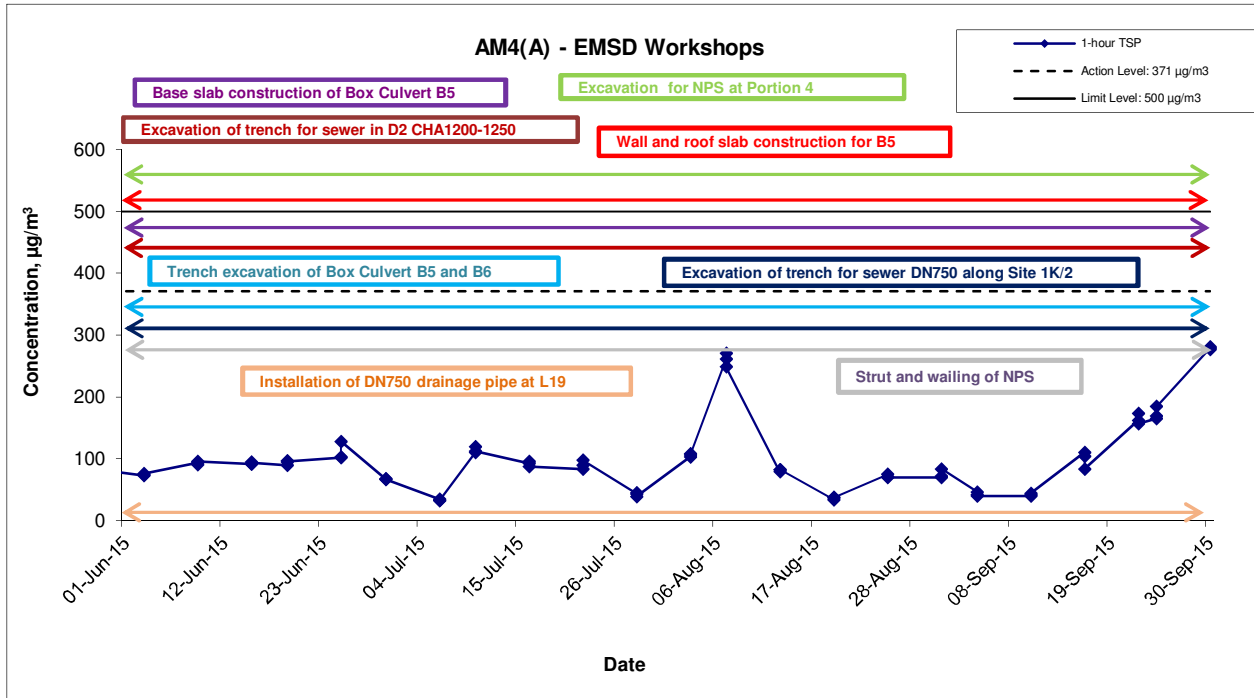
AM4(A) - EMSD Workshops

1-hour TSP
Action Level: 371 μg/m3
Limit Level: 500 μg/m3

Base slab construction of Box Culvert B5
Excavation for NPS at Portion 4
Excavation of trench for sewer in D2 CHA1200-1250
Wall and roof slab construction for B5
Trench excavation of Box Culvert B5 and B6
Excavation of trench for sewer DN750 along Site 1K/2
Installation of DN750 drainage pipe at L19
Strut and wailing of NPS

Concentration, $\mu g/m^3$

600
500
400
300
200
100
0

01-Jun-15
12-Jun-15
23-Jun-15
04-Jul-15
15-Jul-15
26-Jul-15
06-Aug-15
17-Aug-15
28-Aug-15
08-Sep-15
19-Sep-15
30-Sep-15

Date